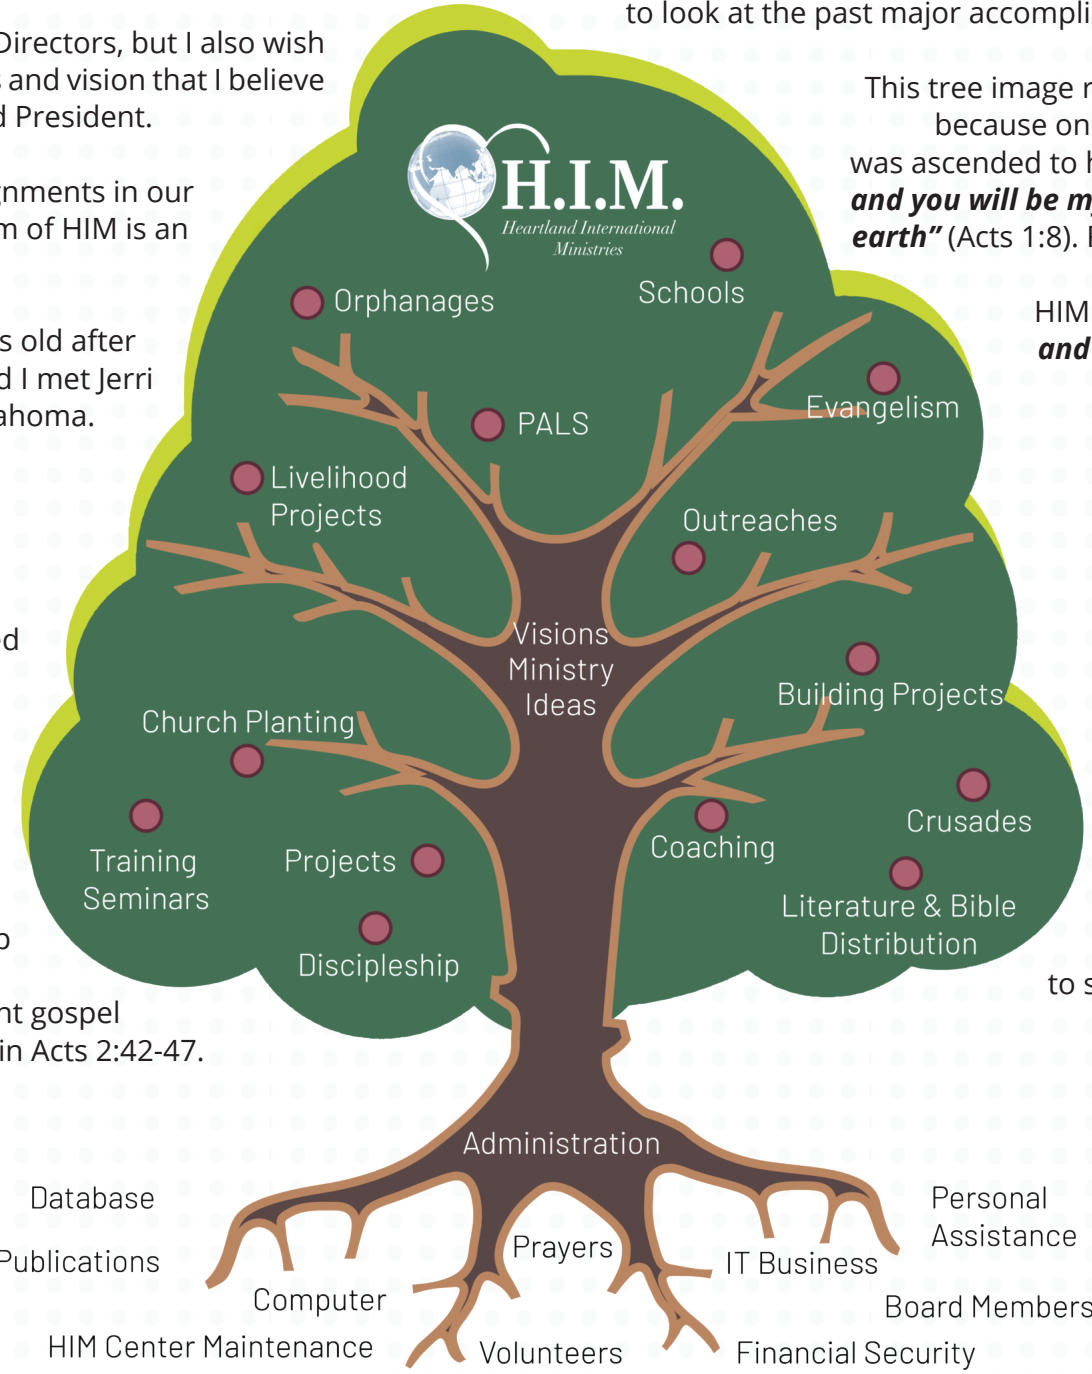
Directors, but I also wish
and vision that I believe
d President.

nments in our
m of HIM is an

s old after
d I met Jerri
ahoma.

d

o

nt gospel
in Acts 2:42-47.

to look at the past major accompli

This tree image r
because on
was ascended to h
***and you will be m***
***earth"*** (Acts 1:8). I

HIM
***and***

to s

H.I.M.
Heartland International Ministries

Orphanages
Schools
PALS
Evangelism
Livelihood Projects
Outreaches
Visions Ministry Ideas
Building Projects
Church Planting
Crusades
Training Seminars
Projects
Coaching
Literature & Bible Distribution
Discipleship

Administration
Database
Publications
Computer
HIM Center Maintenance
Prayers
Volunteers
IT Business
Financial Security
Personal Assistance
Board Members